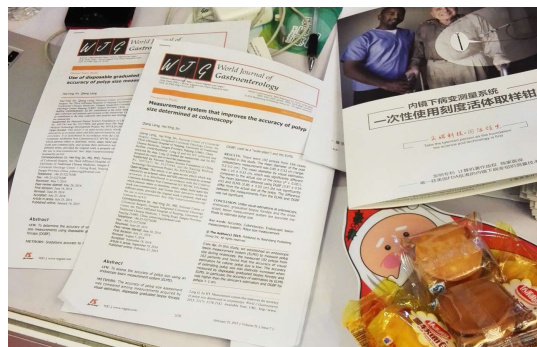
WJG World Journal of Gastroenterology

Use of disposable graduated biopsy forceps improves accuracy of polyp size measurement

Abstract

WJG World Journal of Gastroenterology

Measurement system that improves the accuracy of polyp size determined at colonoscopy

Abstract

AIM: To assess the accuracy of polyp size using an endoscopic tool measurement system (ETMS).

METHODS: The accuracy of polyp size assessment was compared among measurement types with and without ETMS, disposable graduated biopsy forceps

RESULTS:

CONCLUSION:

Key words:

内镜下病变测量系统

一次性使用刻度活体取样钳

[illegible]